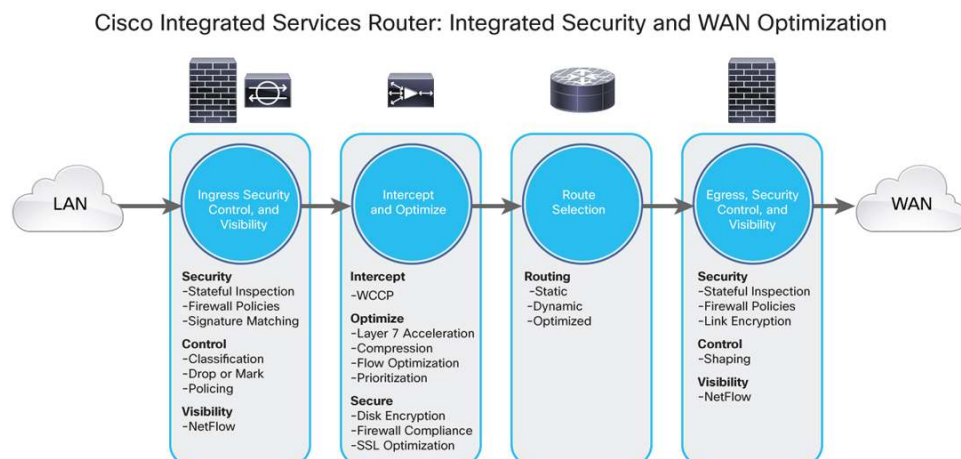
Cisco Integrated Services Router: Integrated Security and WAN Optimization

LAN

Ingress Security Control, and Visibility

Security
-Stateful Inspection
-Firewall Policies
-Signature Matching

Control
-Classification
-Drop or Mark
-Policing

Visibility
-NetFlow

Intercept and Optimize

Intercept
-WCCP

Optimize
-Layer 7 Acceleration
-Compression
-Flow Optimization
-Prioritization

Secure
-Disk Encryption
-Firewall Compliance
-SSL Optimization

Route Selection

Routing
-Static
-Dynamic
-Optimized

Egress, Security Control, and Visibility

Security
-Stateful Inspection
-Firewall Policies
-Link Encryption

Control
-Shaping

Visibility
-NetFlow

WAN